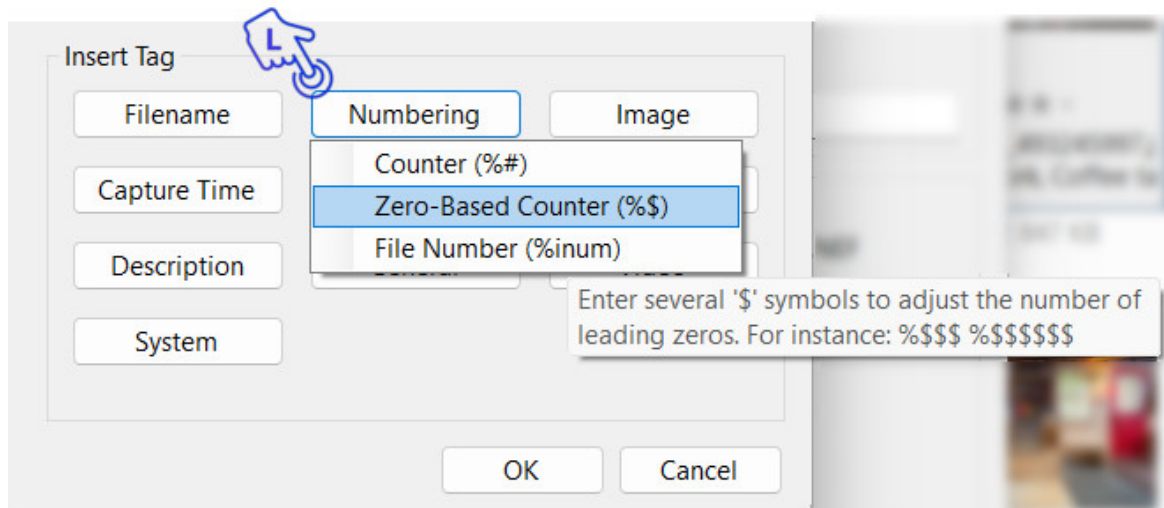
Insert Tag

L

Filename

Numbering

Image

Counter (%#)

Capture Time

Zero-Based Counter (%$)

File Number (%inum)

Description

General

Video

Enter several '$' symbols to adjust the number of leading zeros. For instance: %$$$ %$$$$$$

System

OK

Cancel